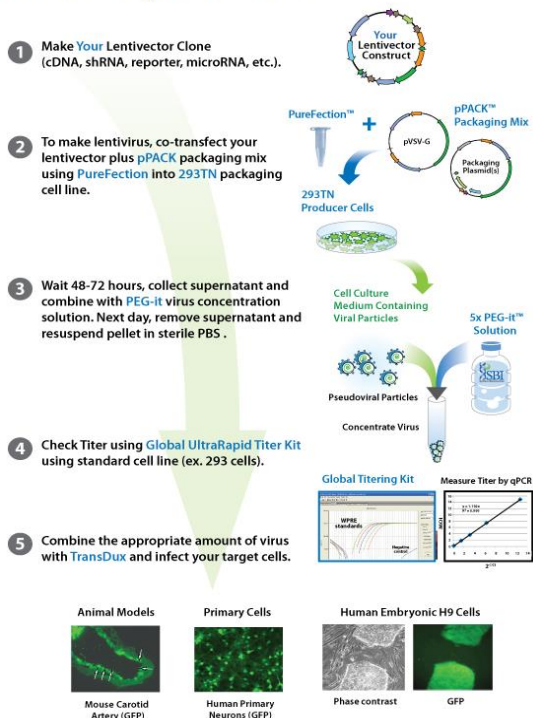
1 Make Your Lentivector Clone (cDNA, shRNA, reporter, microRNA, etc.).

Your Lentivector Construct

2 To make lentivirus, co-transfect your lentivector plus pPACK packaging mix using PureFection into 293TN packaging cell line.

PureFection™

pPACK™ Packaging Mix

pVSV-G

Packaging Plasmid(s)

293TN Producer Cells

3 Wait 48-72 hours, collect supernatant and combine with PEG-it virus concentration solution. Next day, remove supernatant and resuspend pellet in sterile PBS .

Cell Culture Medium Containing Viral Particles

5x PEG-it™ Solution

SBI

Pseudoviral Particles

Concentrate Virus

4 Check Titer using Global UltraRapid Titer Kit using standard cell line (ex. 293 cells).

Global Titering Kit

WPRE standards

Negative control

Measure Titer by qPCR

5 Combine the appropriate amount of virus with TransDux and infect your target cells.

Animal Models

Mouse Carotid Artery (GFP)

Primary Cells

Human Primary Neurons (GFP)

Human Embryonic H9 Cells

Phase contrast

GFP